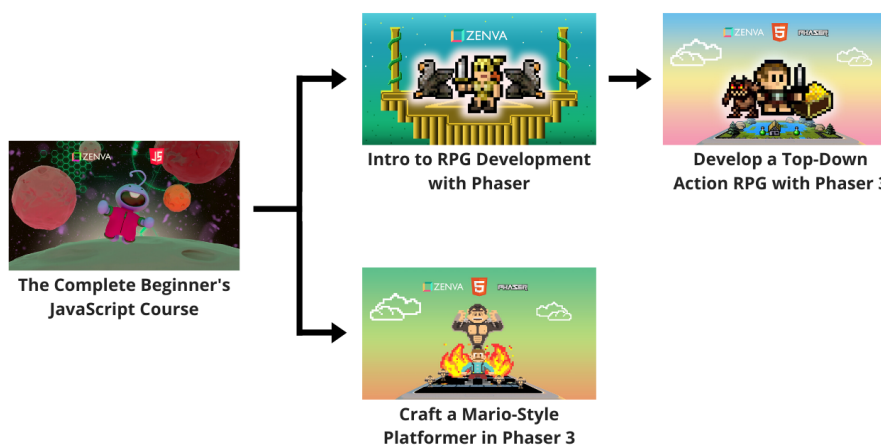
ZENVA JS

The Complete Beginner's JavaScript Course

ZENVA

Intro to RPG Development with Phaser

ZENVA 5 PHASER

Develop a Top-Down Action RPG with Phaser 3

ZENVA 5 PHASER

Craft a Mario-Style Platformer in Phaser 3